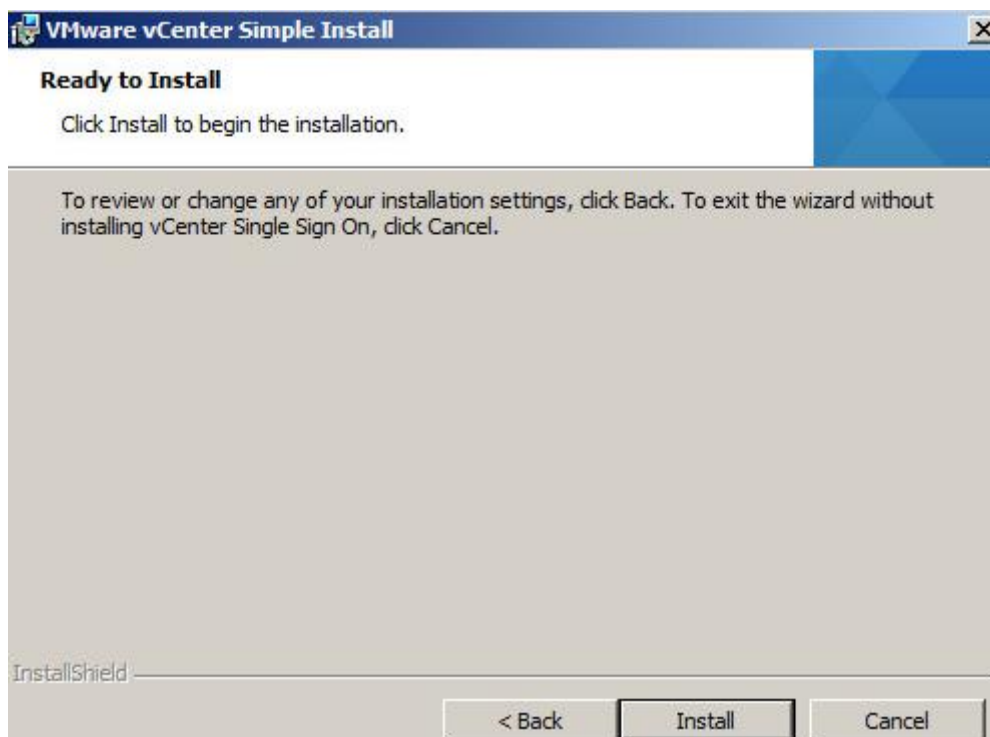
VMware vCenter Simple Install

Ready to Install

Click Install to begin the installation.

To review or change any of your installation settings, click Back. To exit the wizard without installing vCenter Single Sign On, click Cancel.

InstallShield

< Back

Install

Cancel